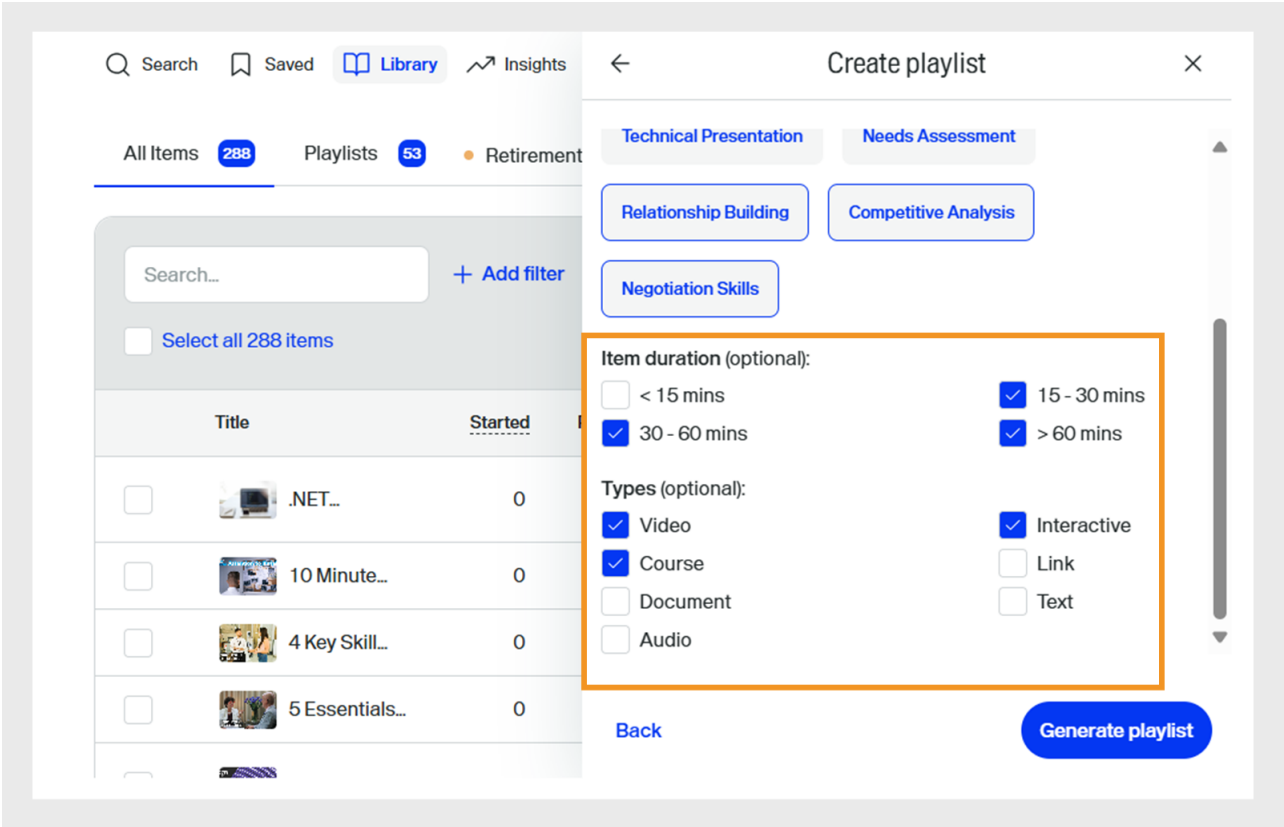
Search Saved Library Insights

All Items 288 Playlists 53 Retirement

Search...

+ Add filter

Select all 288 items

| | Title | Started |
|---|---|---|
| | .NET... | 0 |
| | 10 Minute... | 0 |
| | 4 Key Skill... | 0 |
| | 5 Essentials... | 0 |

Create playlist

Technical Presentation
Needs Assessment
Relationship Building
Competitive Analysis
Negotiation Skills

Item duration (optional):
< 15 mins
15 - 30 mins
30 - 60 mins
> 60 mins

Types (optional):
Video
Interactive
Course
Link
Document
Text
Audio

Back
Generate playlist